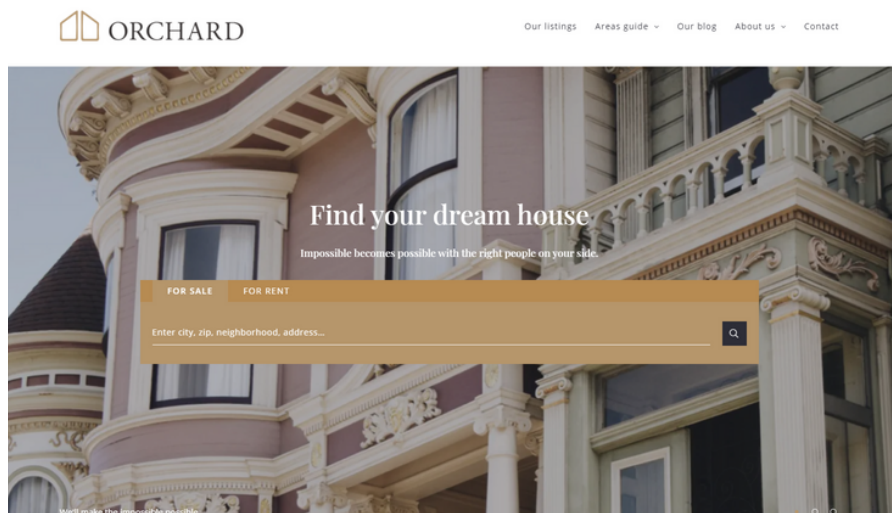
ORCHARD

Our listings Areas guide ⌄ Our blog About us ⌄ Contact

Find your dream house

Impossible becomes possible with the right people on your side.

FOR SALE FOR RENT

Enter city, zip, neighborhood, address...

We'll make the impossible possible